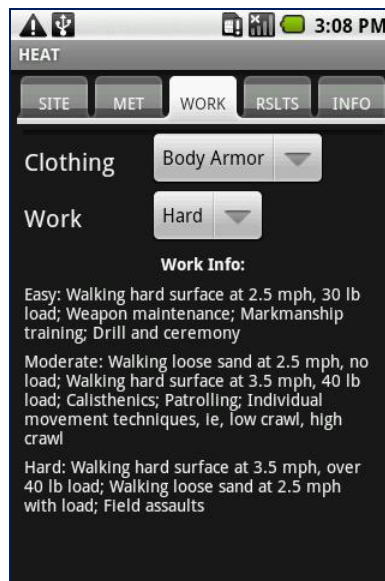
3:08 PM
HEAT

SITE MET WORK RSLTS INFO

Clothing Body Armor

Work Hard

Work Info:

Easy: Walking hard surface at 2.5 mph, 30 lb load; Weapon maintenance; Markmanship training; Drill and ceremony

Moderate: Walking loose sand at 2.5 mph, no load; Walking hard surface at 3.5 mph, 40 lb load; Calisthenics; Patrolling; Individual movement techniques, ie, low crawl, high crawl

Hard: Walking hard surface at 3.5 mph, over 40 lb load; Walking loose sand at 2.5 mph with load; Field assaults